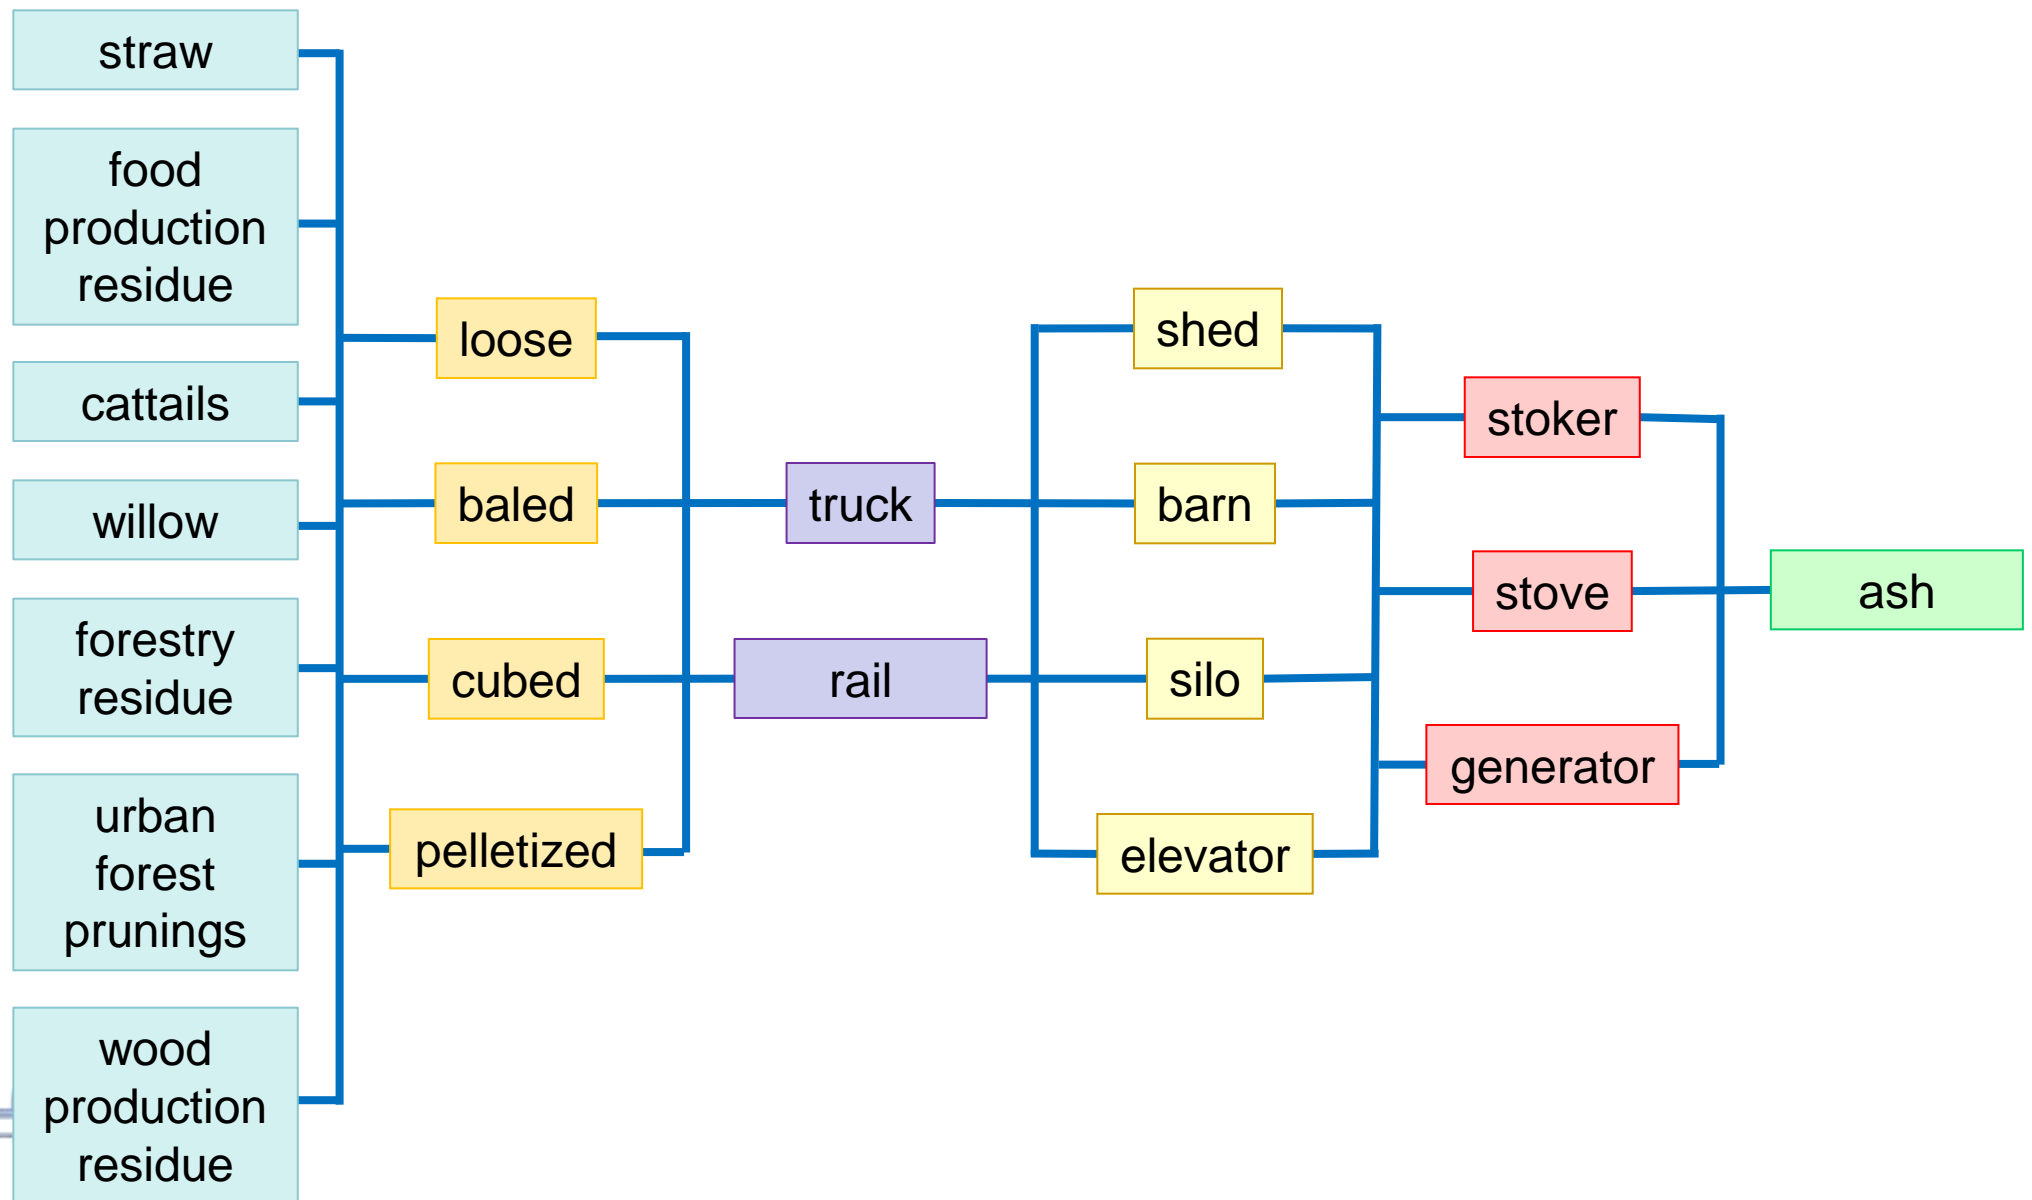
straw

food production residue

cattails

willow

forestry residue

urban forest prunings

wood production residue

loose

baled

cubed

pelletized

truck

rail

shed

barn

silo

elevator

stoker

stove

generator

ash